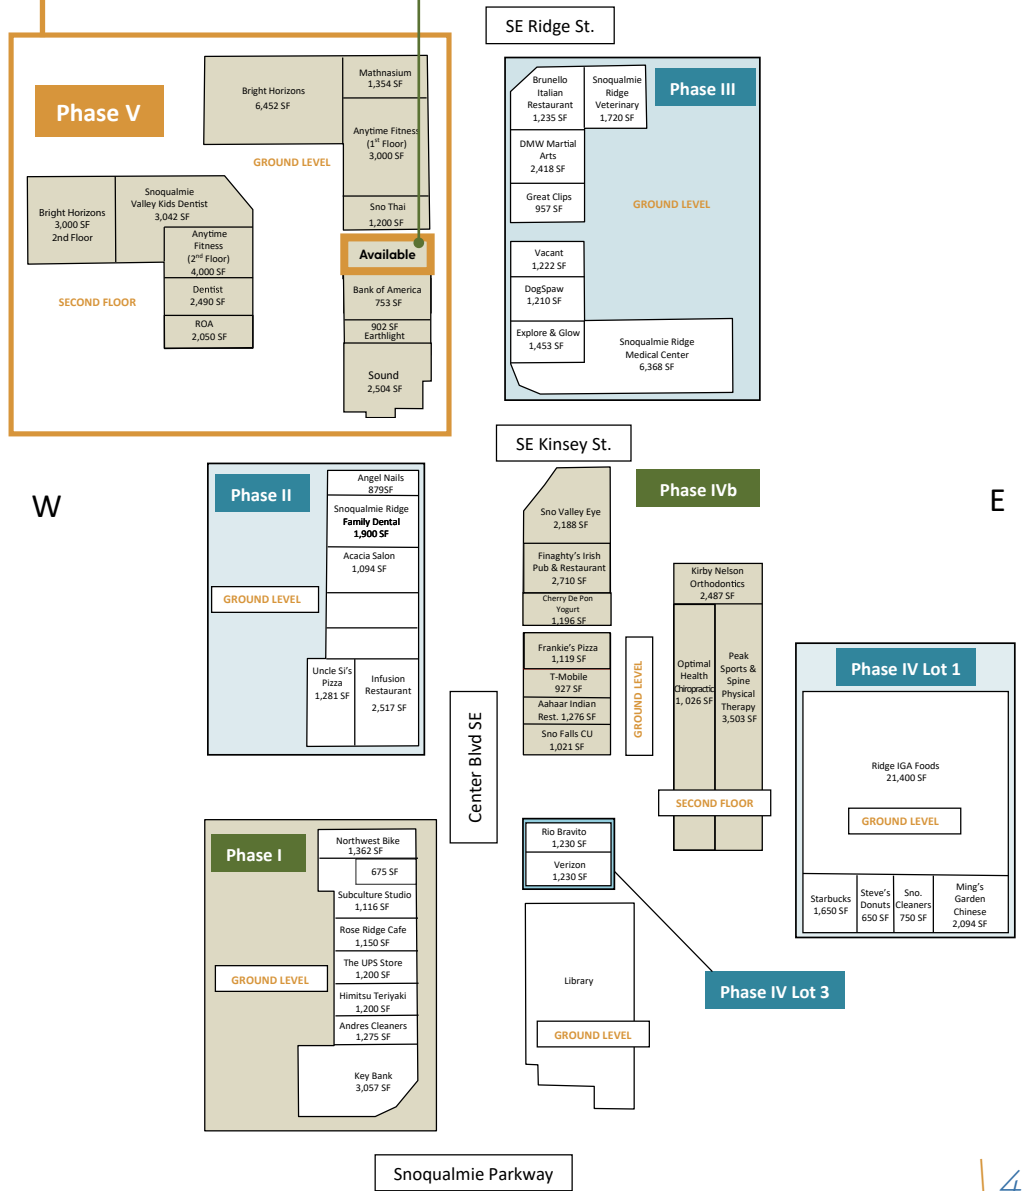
SE Ridge St.

Phase V

Bright Horizons
6,452 SF

Mathnasium
1,354 SF

Anytime Fitness
($1^{st}$ Floor)
3,000 SF

GROUND LEVEL

Sno Thai
1,200 SF

Available

Bank of America
753 SF

902 SF
Earthlight

Sound
2,504 SF

Bright Horizons
3,000 SF
2nd Floor

Snoqualmie
Valley Kids Dentist
3,042 SF

Anytime
Fitness
($2^{nd}$ Floor)
4,000 SF

Dentist
2,490 SF

ROA
2,050 SF

SECOND FLOOR

Brunello
Italian
Restaurant
1,235 SF

Snoqualmie
Ridge
Veterinary
1,720 SF

Phase III

DMW Martial
Arts
2,418 SF

Great Clips
957 SF

GROUND LEVEL

Vacant
1,222 SF

DogSpaw
1,210 SF

Explore & Glow
1,453 SF

Snoqualmie Ridge
Medical Center
6,368 SF

SE Kinsey St.

W

E

Phase II

Angel Nails
879SF

Snoqualmie Ridge
Family Dental
1,900 SF

Acacia Salon
1,094 SF

GROUND LEVEL

Uncle Si's
Pizza
1,281 SF

Infusion
Restaurant
2,517 SF

Phase IVb

Sno Valley Eye
2,188 SF

Finaghty's Irish
Pub & Restaurant
2,710 SF

Cherry De Pon
Yogurt
1,196 SF

Frankie's Pizza
1,119 SF

T-Mobile
927 SF

Aahaar Indian
Rest. 1,276 SF

Sno Falls CU
1,021 SF

GROUND LEVEL

Kirby Nelson
Orthodontics
2,487 SF

Optimal
Health
Chiropractic
1, 026 SF

Peak
Sports &
Spine
Physical
Therapy
3,503 SF

SECOND FLOOR

Center Blvd SE

Phase IV Lot 1

Ridge IGA Foods
21,400 SF

GROUND LEVEL

Starbucks
1,650 SF

Steve's
Donuts
650 SF

Sno.
Cleaners
750 SF

Ming's
Garden
Chinese
2,094 SF

Phase I

Northwest Bike
1,362 SF

675 SF

Subculture Studio
1,116 SF

Rose Ridge Cafe
1,150 SF

The UPS Store
1,200 SF

Himitsu Teriyaki
1,200 SF

Andres Cleaners
1,275 SF

GROUND LEVEL

Key Bank
3,057 SF

Rio Bravito
1,230 SF

Verizon
1,230 SF

Library

GROUND LEVEL

Phase IV Lot 3

Snoqualmie Parkway

4